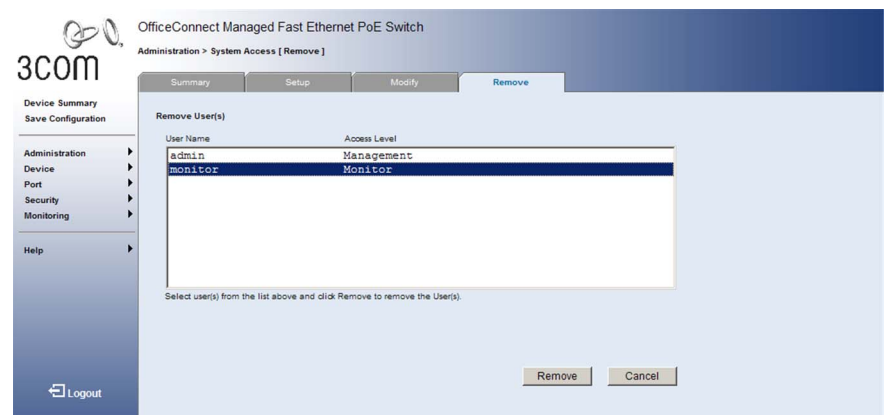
3com

OfficeConnect Managed Fast Ethernet PoE Switch

Administration > System Access [ Remove ]

Summary | Setup | Modify | Remove

Device Summary
Save Configuration

Administration
Device
Port
Security
Monitoring

Help

Logout

Remove User(s)

| User Name | Access Level |
|---|---|
| admin | Management |
| monitor | Monitor |

Select user(s) from the list above and click Remove to remove the User(s).

Remove  Cancel